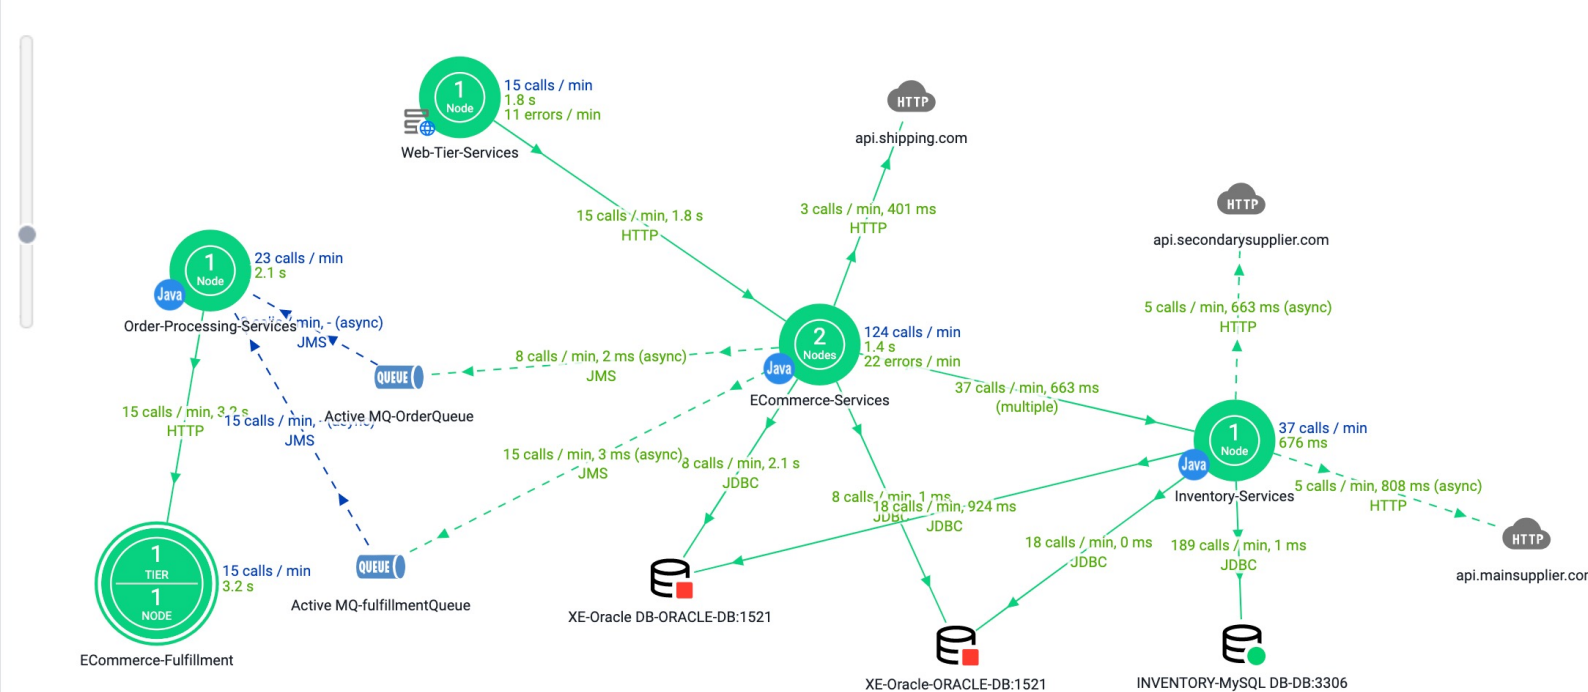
1
Node
15 calls / min
1.8 s
11 errors / min
Web-Tier-Services

HTTP
api.shipping.com

HTTP
api.secondarysupplier.com

15 calls / min, 1.8 s
HTTP

3 calls / min, 401 ms
HTTP

1
Node
Java
23 calls / min
2.1 s
Order-Processing-Services

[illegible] min, - (async)
JMS

QUEUE
Active MQ-OrderQueue

8 calls / min, 2 ms (async)
JMS

2
Nodes
Java
124 calls / min
1.4 s
22 errors / min
ECommerce-Services

5 calls / min, 663 ms (async)
HTTP

37 calls / min, 663 ms
(multiple)

1
Node
Java
37 calls / min
676 ms
Inventory-Services

15 calls / min, 3.2 s
HTTP

15 calls / min, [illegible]
JMS

15 calls / min, 3 ms (async)
JMS

8 calls / min, 2.1 s
JDBC

8 calls / min, 1 ms
JDBC

18 calls / min, 924 ms
JDBC

5 calls / min, 808 ms (async)
HTTP

HTTP
api.mainsupplier.cor

1
TIER
1
NODE
15 calls / min
3.2 s
ECommerce-Fulfillment

QUEUE
Active MQ-fulfillmentQueue

XE-Oracle DB-ORACLE-DB:1521

18 calls / min, 0 ms
JDBC

189 calls / min, 1 ms
JDBC

XE-Oracle-ORACLE-DB:1521

INVENTORY-MySQL DB-DB:3306